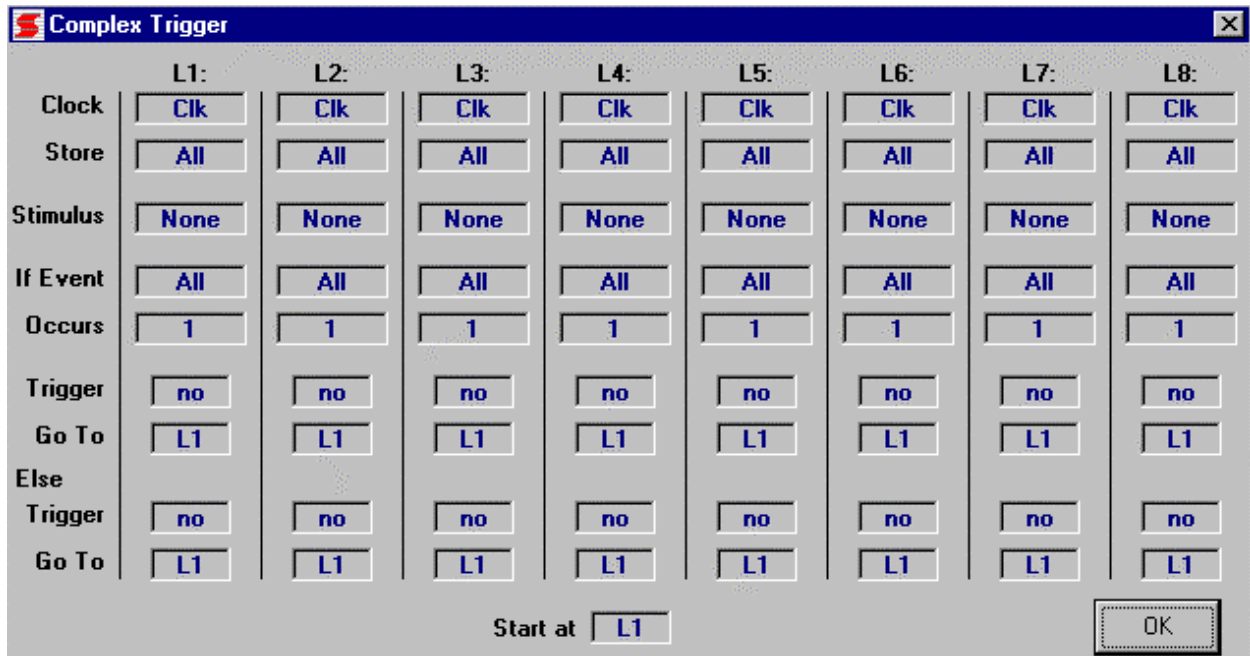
Complex Trigger

| | L1: | L2: | L3: | L4: | L5: | L6: | L7: | L8: |
|---|---|---|---|---|---|---|---|---|
| Clock | Clk | Clk | Clk | Clk | Clk | Clk | Clk | Clk |
| Store | All | All | All | All | All | All | All | All |
| Stimulus | None | None | None | None | None | None | None | None |
| If Event | All | All | All | All | All | All | All | All |
| Occurs | 1 | 1 | 1 | 1 | 1 | 1 | 1 | 1 |
| Trigger | no | no | no | no | no | no | no | no |
| Go To | L1 | L1 | L1 | L1 | L1 | L1 | L1 | L1 |
| Else Trigger | no | no | no | no | no | no | no | no |
| Go To | L1 | L1 | L1 | L1 | L1 | L1 | L1 | L1 |

Start at L1

OK